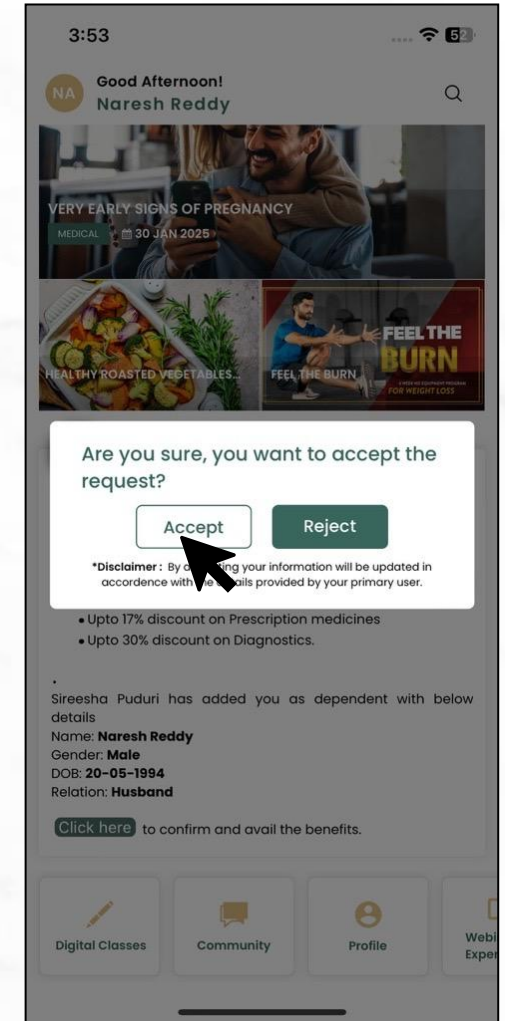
3:53

52

NA

Good Afternoon!
Naresh Reddy

VERY EARLY SIGNS OF PREGNANCY
MEDICAL 30 JAN 2025

HEALTHY ROASTED VEGETABLES...

FEEL THE BURN
FEEL THE BURN
FOR WEIGHT LOSS

Are you sure, you want to accept the request?

Accept
Reject

*Disclaimer : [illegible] your information will be updated in accordence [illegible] provided by your primary user.

• Upto 17% discount on Prescription medicines
• Upto 30% discount on Diagnostics.

•
Sireesha Puduri has added you as dependent with below details
Name: **Naresh Reddy**
Gender: **Male**
DOB: **20-05-1994**
Relation: **Husband**

Click here to confirm and avail the benefits.

Digital Classes
Community
Profile
Webi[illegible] Exper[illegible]